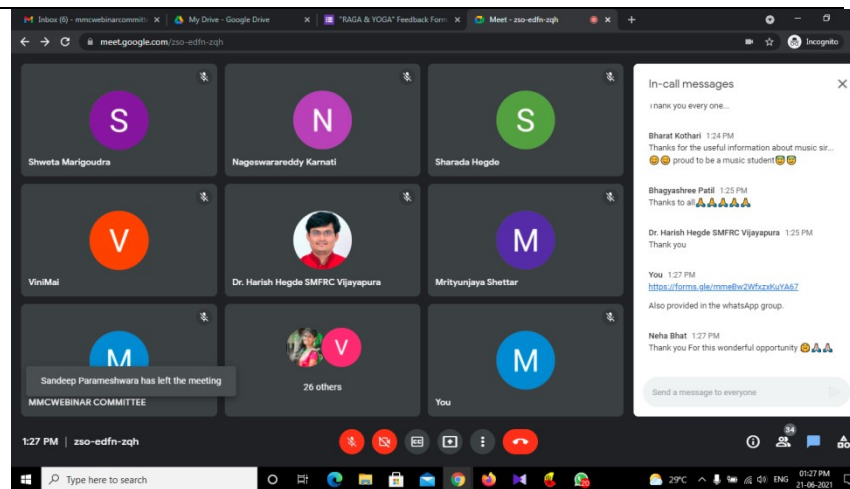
Inbox (6) - mmcwebinarcommitt ×
My Drive - Google Drive ×
"RAGA & YOGA" Feedback Form ×
Meet - zso-edfn-zqh ×
+
meet.google.com/zso-edfn-zqh
Incognito

S
Shweta Marigoudra
N
Nageswarareddy Karnati
S
Sharada Hegde
V
ViniMai
Dr. Harish Hegde SMFRC Vijayapura
M
Mrityunjaya Shettar
M
Sandeep Parameshwara has left the meeting
MMCWEBINAR COMMITTEE
V
26 others
M
You

In-call messages
Thank you every one...

Bharat Kothari 1:24 PM
Thanks for the useful information about music sir... 😊😊 proud to be a music student😇😇

Bhagyashree Patil 1:25 PM
Thanks to all🙏🙏🙏🙏🙏

Dr. Harish Hegde SMFRC Vijayapura 1:25 PM
Thank you

You 1:27 PM
https://forms.gle/mmeBw2WfxzxKuYA67
Also provided in the whatsApp group.

Neha Bhat 1:27 PM
Thank you For this wonderful opportunity 😊🙏🙏

Send a message to everyone

1:27 PM | zso-edfn-zqh
34

Type here to search
29°C ENG 01:27 PM 21-06-2021